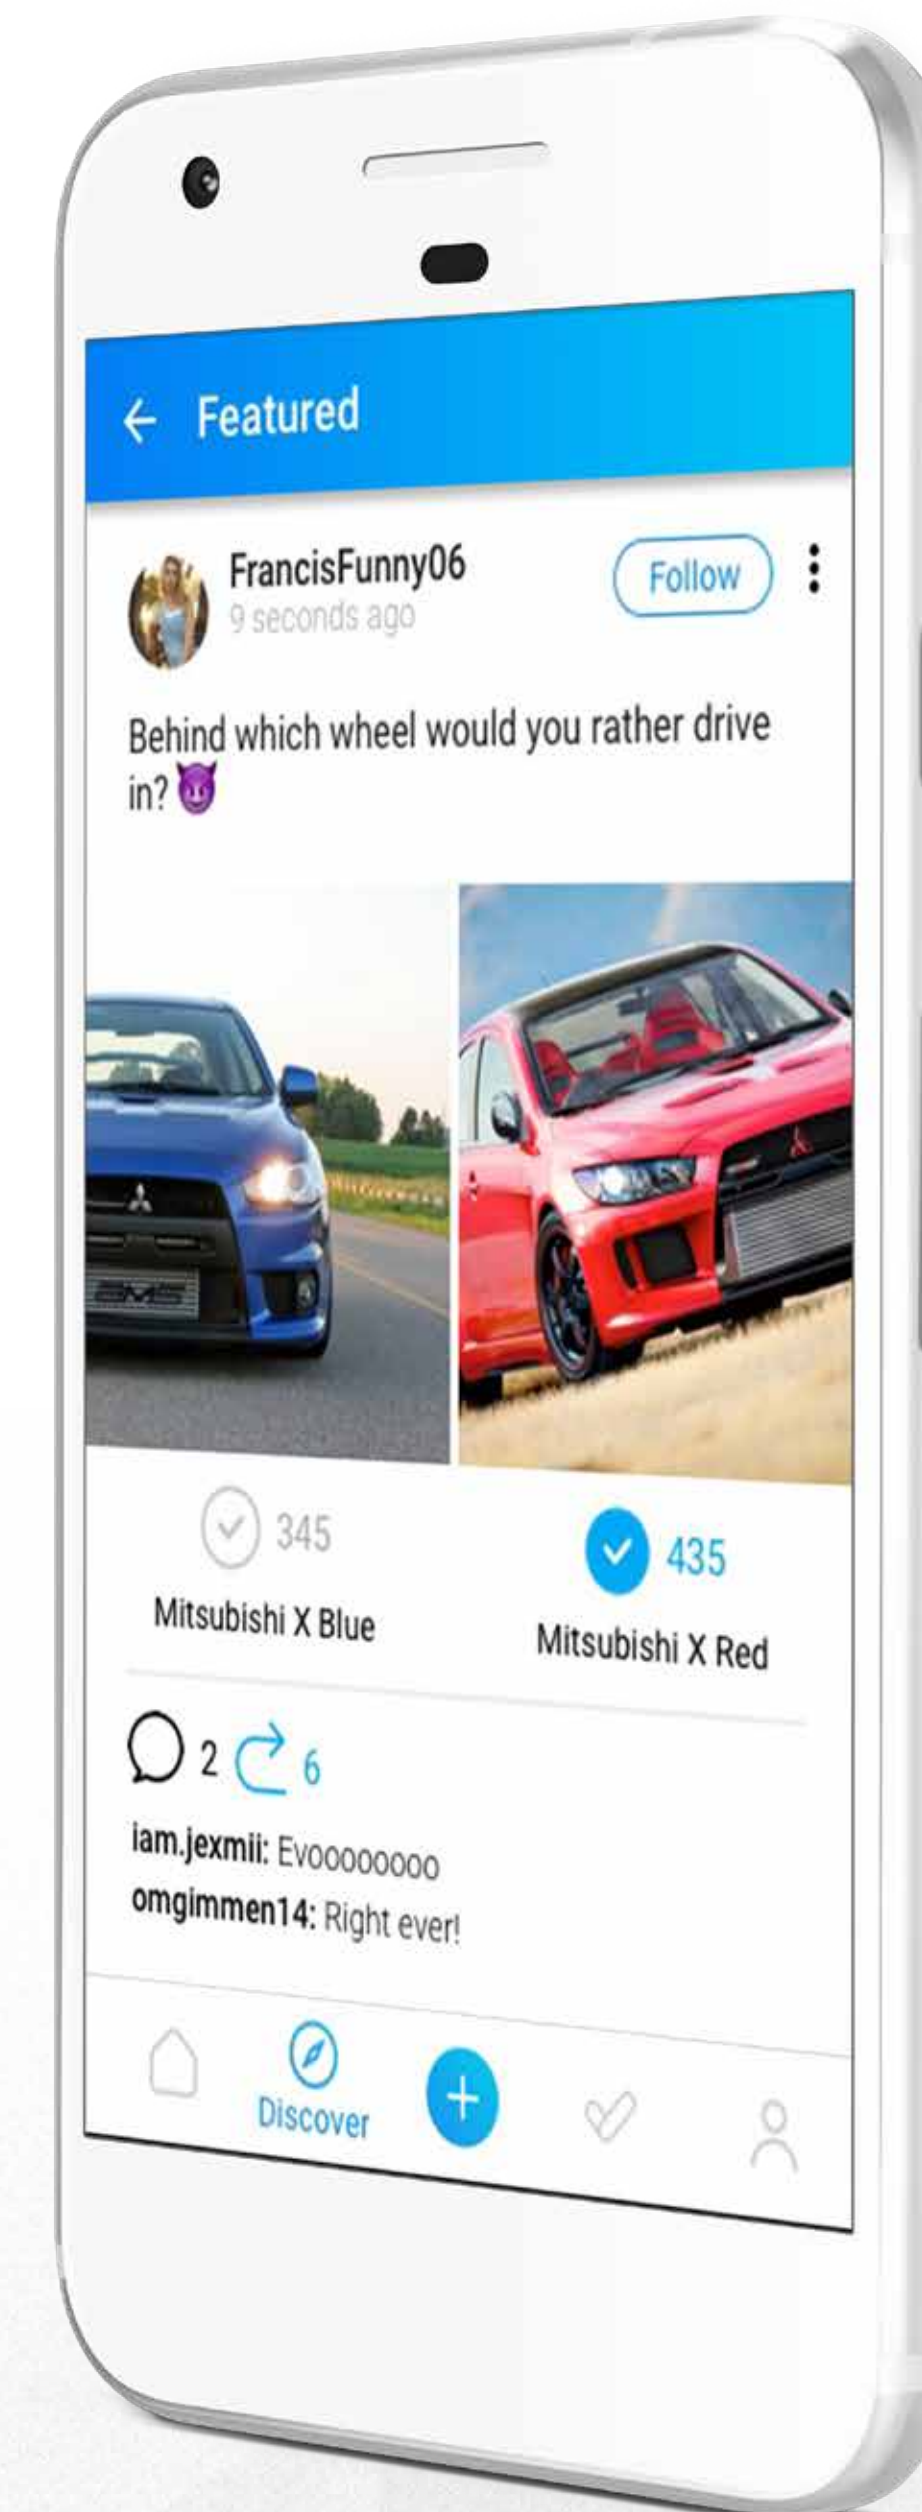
← Featured

FrancisFunny06
9 seconds ago

Follow

Behind which wheel would you rather drive in? 😈

AMS

345
Mitsubishi X Blue

435
Mitsubishi X Red

2 6

iam.jexmii: Evoooooooo
omgimmen14: Right ever!

Discover